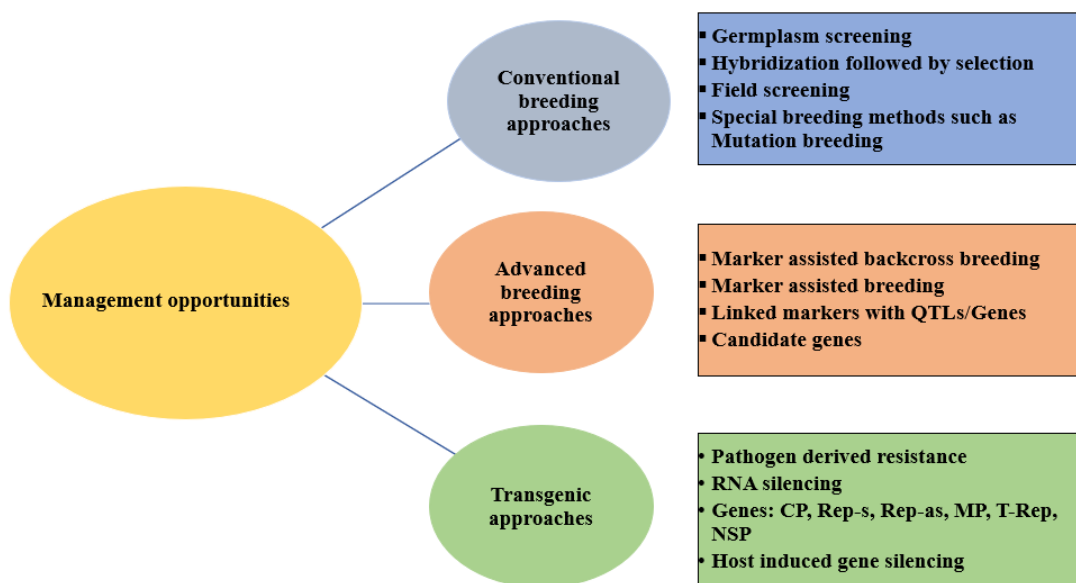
Management opportunities

Conventional breeding approaches

▪ Germplasm screening
▪ Hybridization followed by selection
▪ Field screening
▪ Special breeding methods such as Mutation breeding

Advanced breeding approaches

▪ Marker assisted backcross breeding
▪ Marker assisted breeding
▪ Linked markers with QTLs/Genes
▪ Candidate genes

Transgenic approaches

• Pathogen derived resistance
• RNA silencing
• Genes: CP, Rep-s, Rep-as, MP, T-Rep, NSP
• Host induced gene silencing